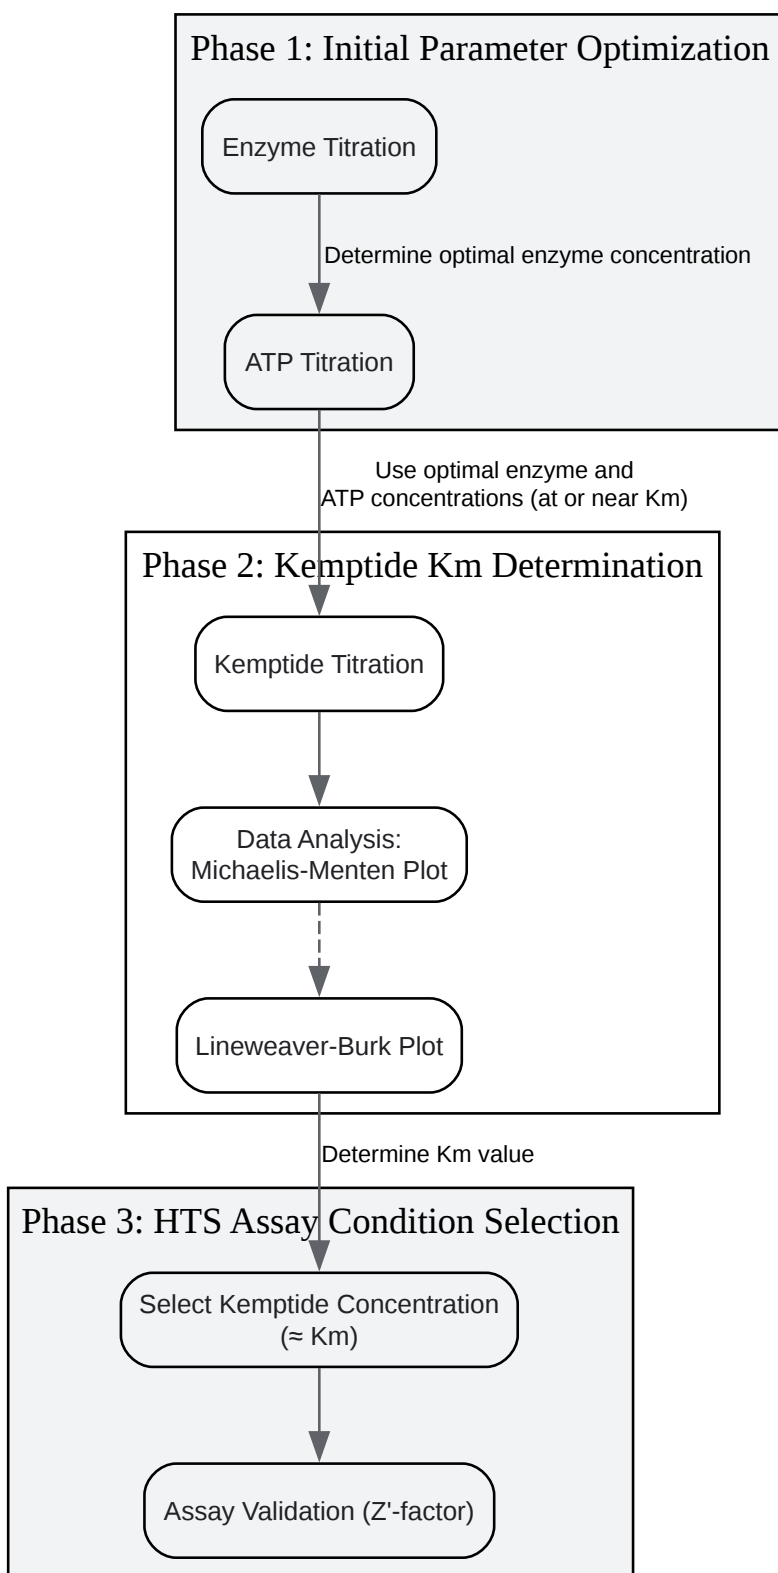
Phase 1: Initial Parameter Optimization

Enzyme Titration

Determine optimal enzyme concentration

ATP Titration

Use optimal enzyme and ATP concentrations (at or near Km)

Phase 2: Kemptide Km Determination

Kemptide Titration

Data Analysis: Michaelis-Menten Plot

Lineweaver-Burk Plot

Determine Km value

Phase 3: HTS Assay Condition Selection

Select Kemptide Concentration (≈ Km)

Assay Validation (Z'-factor)